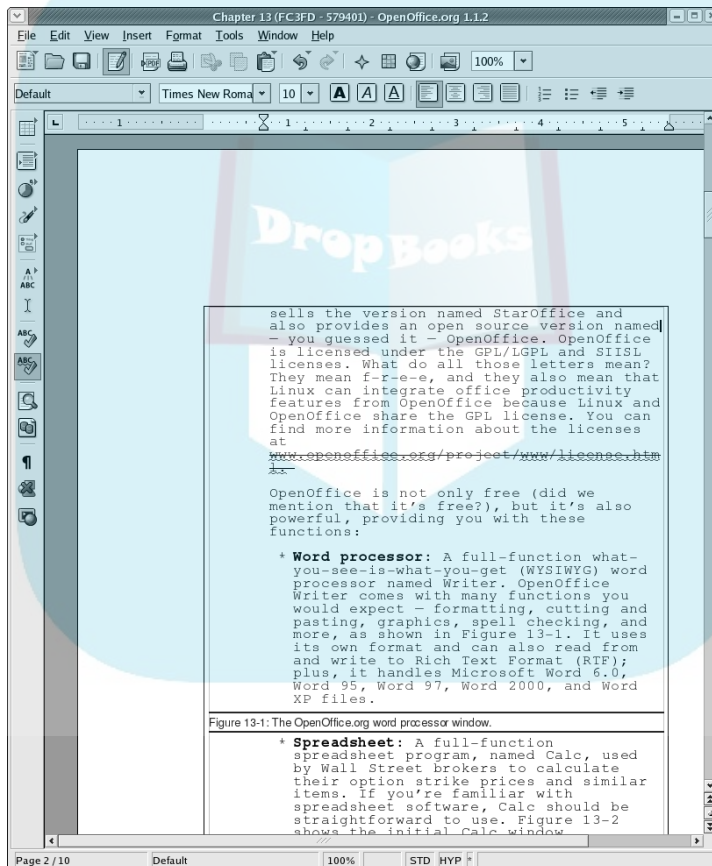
Chapter 13 (FC3FD - 579401) - OpenOffice.org 1.1.2

File Edit View Insert Format Tools Window Help

100%

Default Times New Roma 10

DropBooks

sells the version named StarOffice and also provides an open source version named — you guessed it — OpenOffice. OpenOffice is licensed under the GPL/LGPL and SIISL licenses. What do all those letters mean? They mean f-r-e-e, and they also mean that Linux can integrate office productivity features from OpenOffice because Linux and OpenOffice share the GPL license. You can find more information about the licenses at www.openoffice.org/project/www/license.html.

OpenOffice is not only free (did we mention that it's free?), but it's also powerful, providing you with these functions:

* **Word processor**: A full-function what-you-see-is-what-you-get (WYSIWYG) word processor named Writer. OpenOffice Writer comes with many functions you would expect — formatting, cutting and pasting, graphics, spell checking, and more, as shown in Figure 13-1. It uses its own format and can also read from and write to Rich Text Format (RTF); plus, it handles Microsoft Word 6.0, Word 95, Word 97, Word 2000, and Word XP files.

Figure 13-1: The OpenOffice.org word processor window.

* **Spreadsheet**: A full-function spreadsheet program, named Calc, used by Wall Street brokers to calculate their option strike prices and similar items. If you're familiar with spreadsheet software, Calc should be straightforward to use. Figure 13-2 shows the initial Calc window

Page 2 / 10 Default 100% STD HYP *